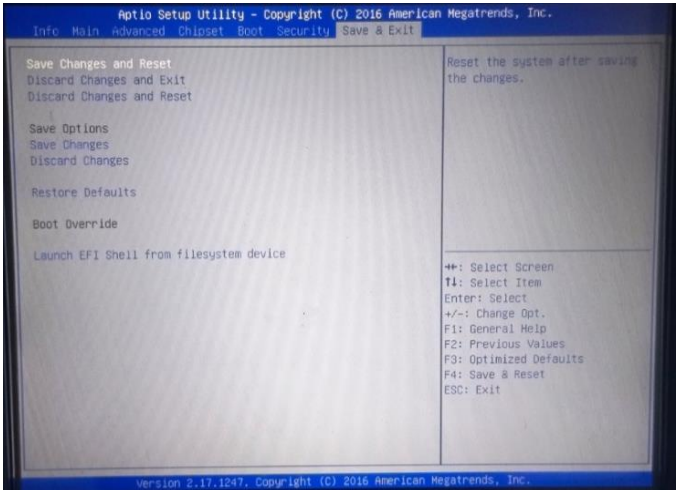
Aptio Setup Utility – Copyright (C) 2016 American Megatrends, Inc.

Info Main Advanced Chipset Boot Security Save & Exit

Save Changes and Reset
Discard Changes and Exit
Discard Changes and Reset

Save Options
Save Changes
Discard Changes

Restore Defaults

Boot Override

Launch EFI Shell from filesystem device

Reset the system after saving the changes.

↔: Select Screen
↑↓: Select Item
Enter: Select
+/-: Change Opt.
F1: General Help
F2: Previous Values
F3: Optimized Defaults
F4: Save & Reset
ESC: Exit

Version 2.17.1247. Copyright (C) 2016 American Megatrends, Inc.